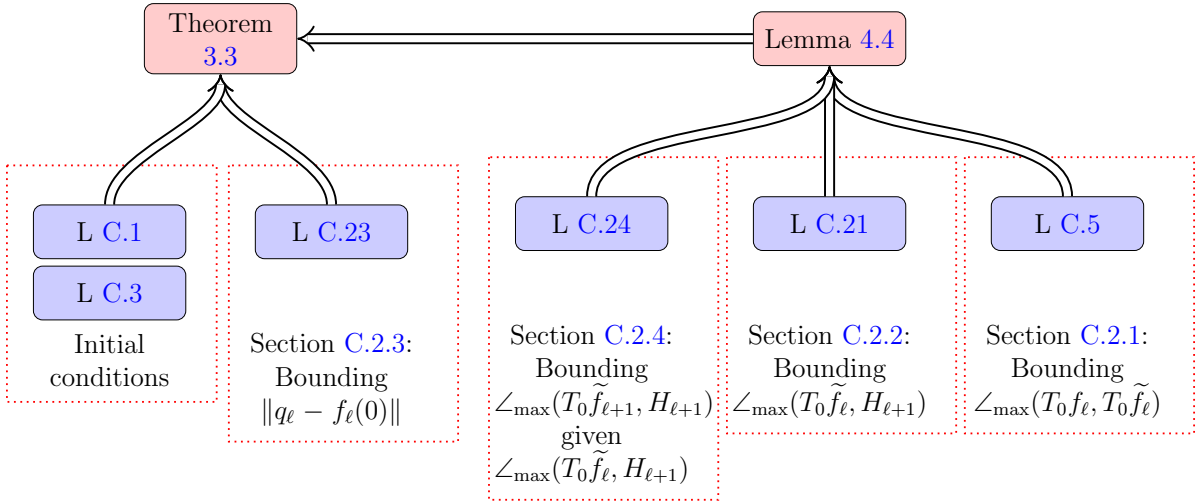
Theorem 3.3

Lemma 4.4

L C.1

L C.3

Initial conditions

L C.23

Section C.2.3: Bounding $\|q_\ell - f_\ell(0)\|$

L C.24

Section C.2.4: Bounding $\angle_{\max}(T_0\widetilde{f}_{\ell+1}, H_{\ell+1})$ given $\angle_{\max}(T_0\widetilde{f}_{\ell}, H_{\ell+1})$

L C.21

Section C.2.2: Bounding $\angle_{\max}(T_0\widetilde{f}_{\ell}, H_{\ell+1})$

L C.5

Section C.2.1: Bounding $\angle_{\max}(T_0 f_\ell, T_0\widetilde{f}_{\ell})$